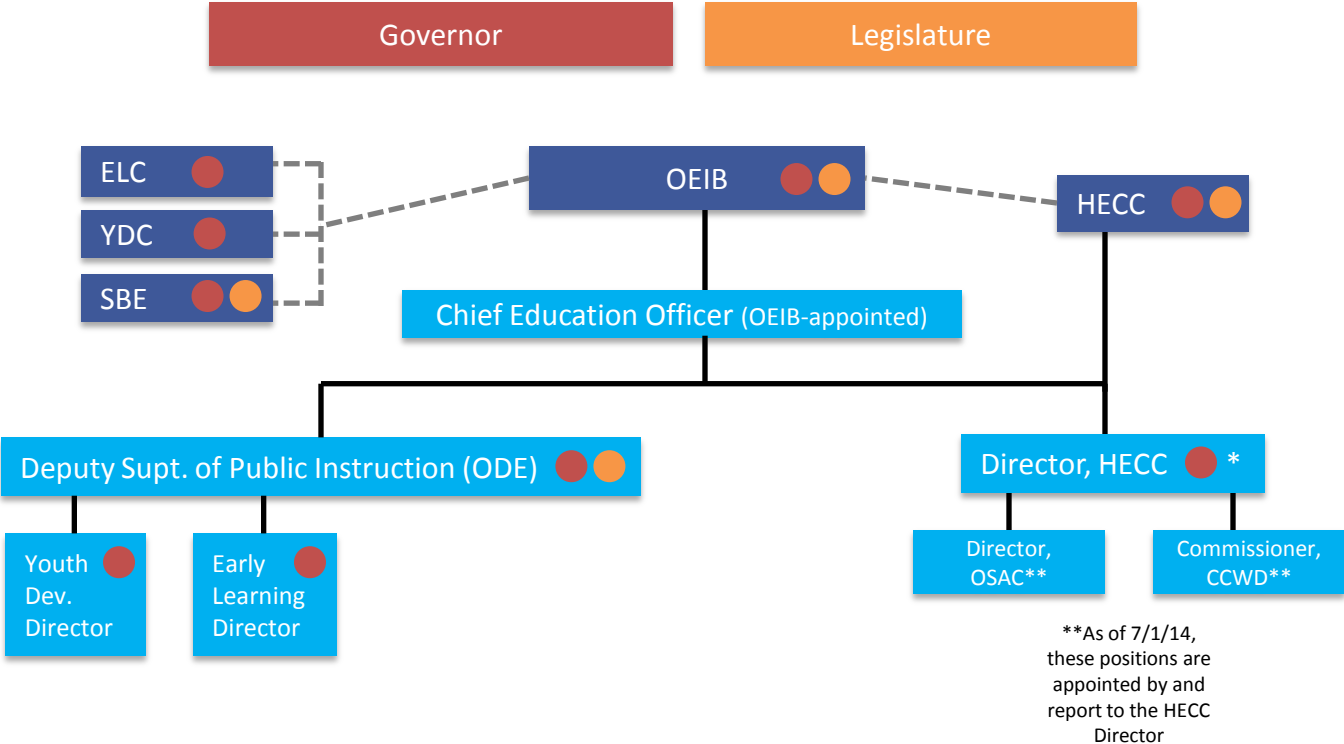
Governor

Legislature

ELC

YDC

SBE

OEIB

HECC

Chief Education Officer (OEIB-appointed)

Deputy Supt. of Public Instruction (ODE)

Director, HECC *

Youth Dev. Director

Early Learning Director

Director, OSAC**

Commissioner, CCWD**

**As of 7/1/14, these positions are appointed by and report to the HECC Director